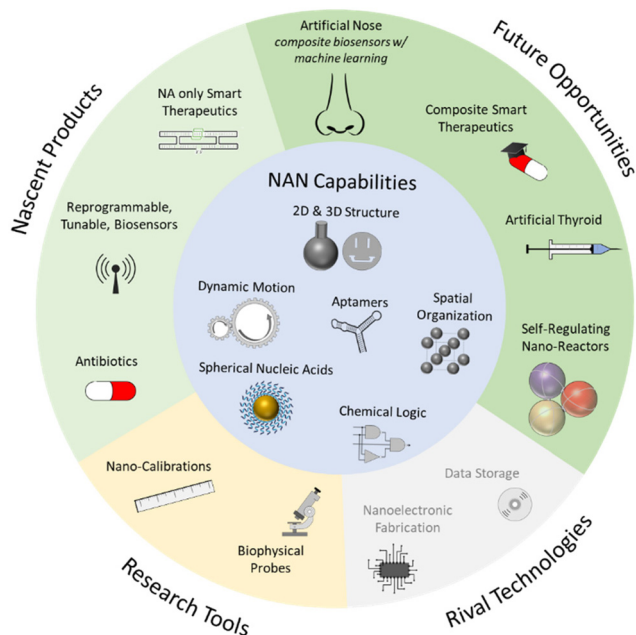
Nascent Products

NA only Smart Therapeutics

Reprogrammable, Tunable, Biosensors

Antibiotics

Artificial Nose
*composite biosensors w/ machine learning*

Future Opportunities

Composite Smart Therapeutics

Artificial Thyroid

Self-Regulating Nano-Reactors

NAN Capabilities

2D & 3D Structure

Dynamic Motion

Aptamers

Spatial Organization

Spherical Nucleic Acids

Chemical Logic

Nano-Calibrations

Biophysical Probes

Research Tools

Data Storage

Nanoelectronic Fabrication

Rival Technologies